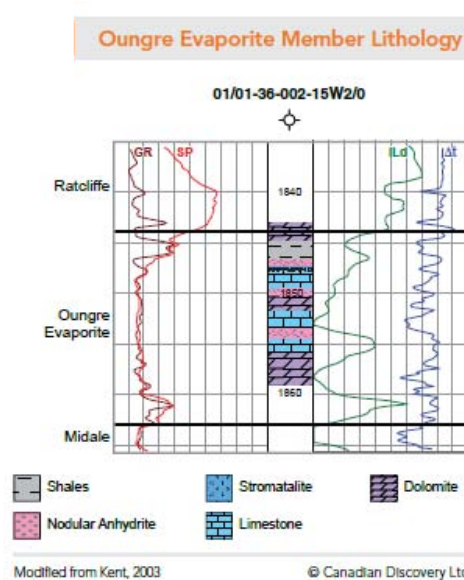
Oungre Evaporite Member Lithology

01/01-36-002-15W2/0

GR SP ILd Lt

Ratcliffe

1840

1850

Oungre Evaporite

1860

Midale

Shales

Stromatalite

Dolomite

Nodular Anhydrite

Limestone

Modified from Kent, 2003

© Canadian Discovery Ltd